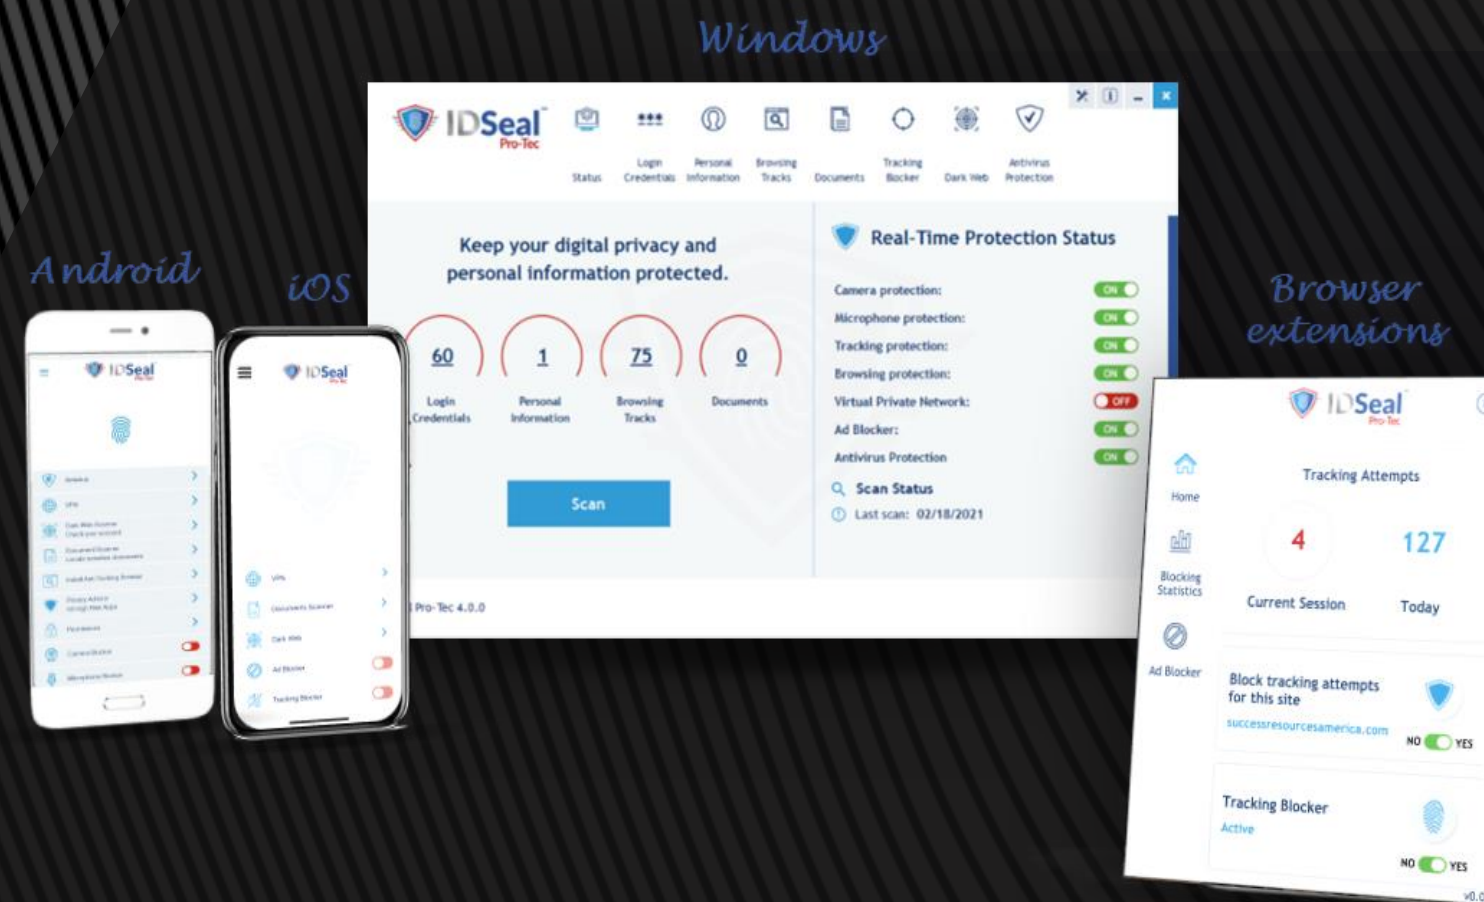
Windows

Android

iOS

Browser extensions

IDSeal Pro-Tec

Status
Login Credentials
Personal Information
Browsing Tracks
Documents
Tracking Blocker
Dark Web
Antivirus Protection

Keep your digital privacy and personal information protected.

60 Login Credentials
1 Personal Information
75 Browsing Tracks
0 Documents

Scan

Pro-Tec 4.0.0

Real-Time Protection Status

Camera protection: ON
Microphone protection: ON
Tracking protection: ON
Browsing protection: ON
Virtual Private Network: OFF
Ad Blocker: ON
Antivirus Protection ON

Scan Status
Last scan: 02/18/2021

IDSeal

IDSeal

VPN
Documents Scanner
Dark Web
Ad Blocker
Tracking Blocker

IDSeal Pro-Tec

Home
Blocking Statistics
Ad Blocker

Tracking Attempts
4 Current Session
127 Today

Block tracking attempts for this site
successresourcesamerica.com
NO YES

Tracking Blocker
Active
NO YES